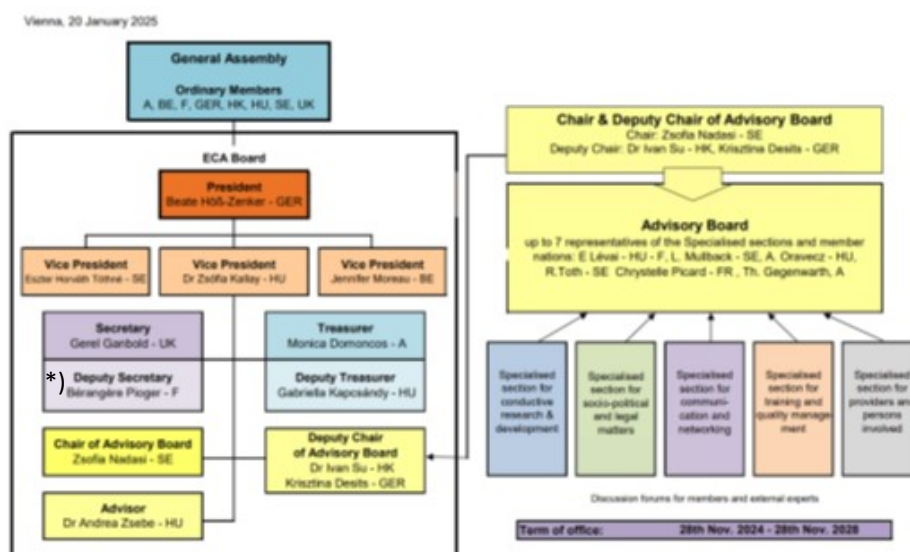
Vienna, 20 January 2025

General Assembly
Ordinary Members
A, BE, F, GER, HK, HU, SE, UK

ECA Board

President
Beate Höß-Zenker - GER

Vice President
Eszter Horváth Tóthné - SE

Vice President
Dr Zsófia Kállay - HU

Vice President
Jennifer Moreau - BE

Secretary
Gerel Ganbold - UK

Treasurer
Monica Domoncos - A

*) Deputy Secretary
Bérangère Pioger - F

Deputy Treasurer
Gabriella Kapcsándy - HU

Chair of Advisory Board
Zsofia Nadasi - SE

Deputy Chair of Advisory Board
Dr Ivan Su - HK
Krisztina Desits - GER

Advisor
Dr Andrea Zsebe - HU

Chair & Deputy Chair of Advisory Board
Chair: Zsofia Nadasi - SE
Deputy Chair: Dr Ivan Su - HK, Krisztina Desits - GER

Advisory Board
up to 7 representatives of the Specialised sections and member nations: E Lévai - HU - F, L. Mullback - SE, A. Oravecz - HU, R.Toth - SE Chrystelle Picard - FR , Th. Gegenwarth, A

Specialised section for conductive research & development

Specialised section for socio-political and legal matters

Specialised section for communication and networking

Specialised section for training and quality management

Specialised section for providers and persons involved

Discussion forums for members and external experts

Term of office: 28th Nov. 2024 - 28th Nov. 2028